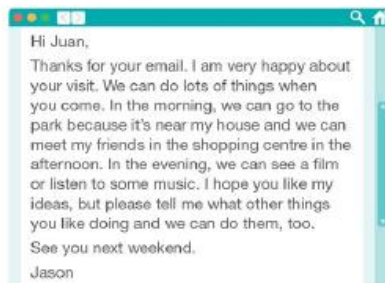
Hi Juan,

Thanks for your email. I am very happy about your visit. We can do lots of things when you come. In the morning, we can go to the park because it's near my house and we can meet my friends in the shopping centre in the afternoon. In the evening, we can see a film or listen to some music. I hope you like my ideas, but please tell me what other things you like doing and we can do them, too.

See you next weekend.

Jason